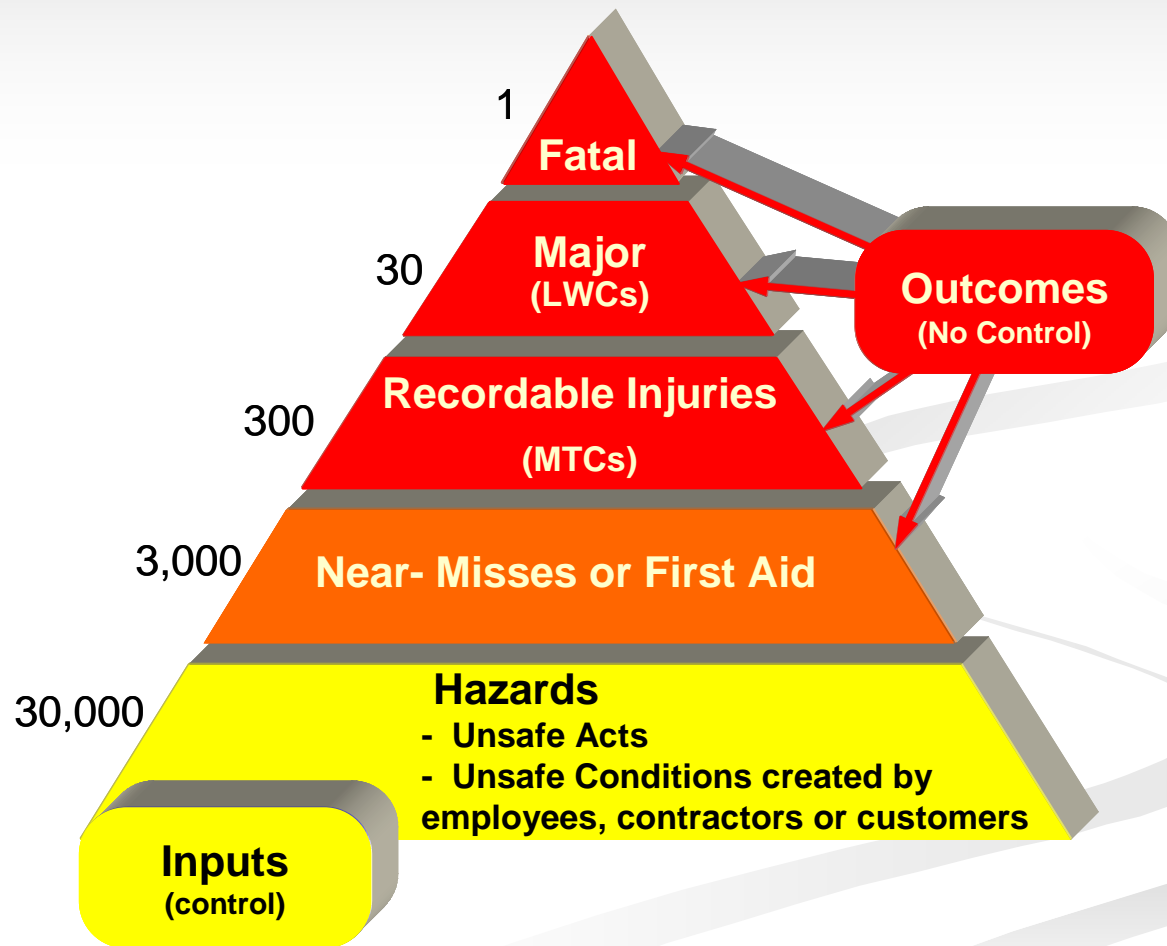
1
Fatal

30
Major
(LWCs)

Outcomes
(No Control)

300
Recordable Injuries
(MTCs)

3,000
Near- Misses or First Aid

30,000
Hazards
- Unsafe Acts
- Unsafe Conditions created by employees, contractors or customers

Inputs
(control)